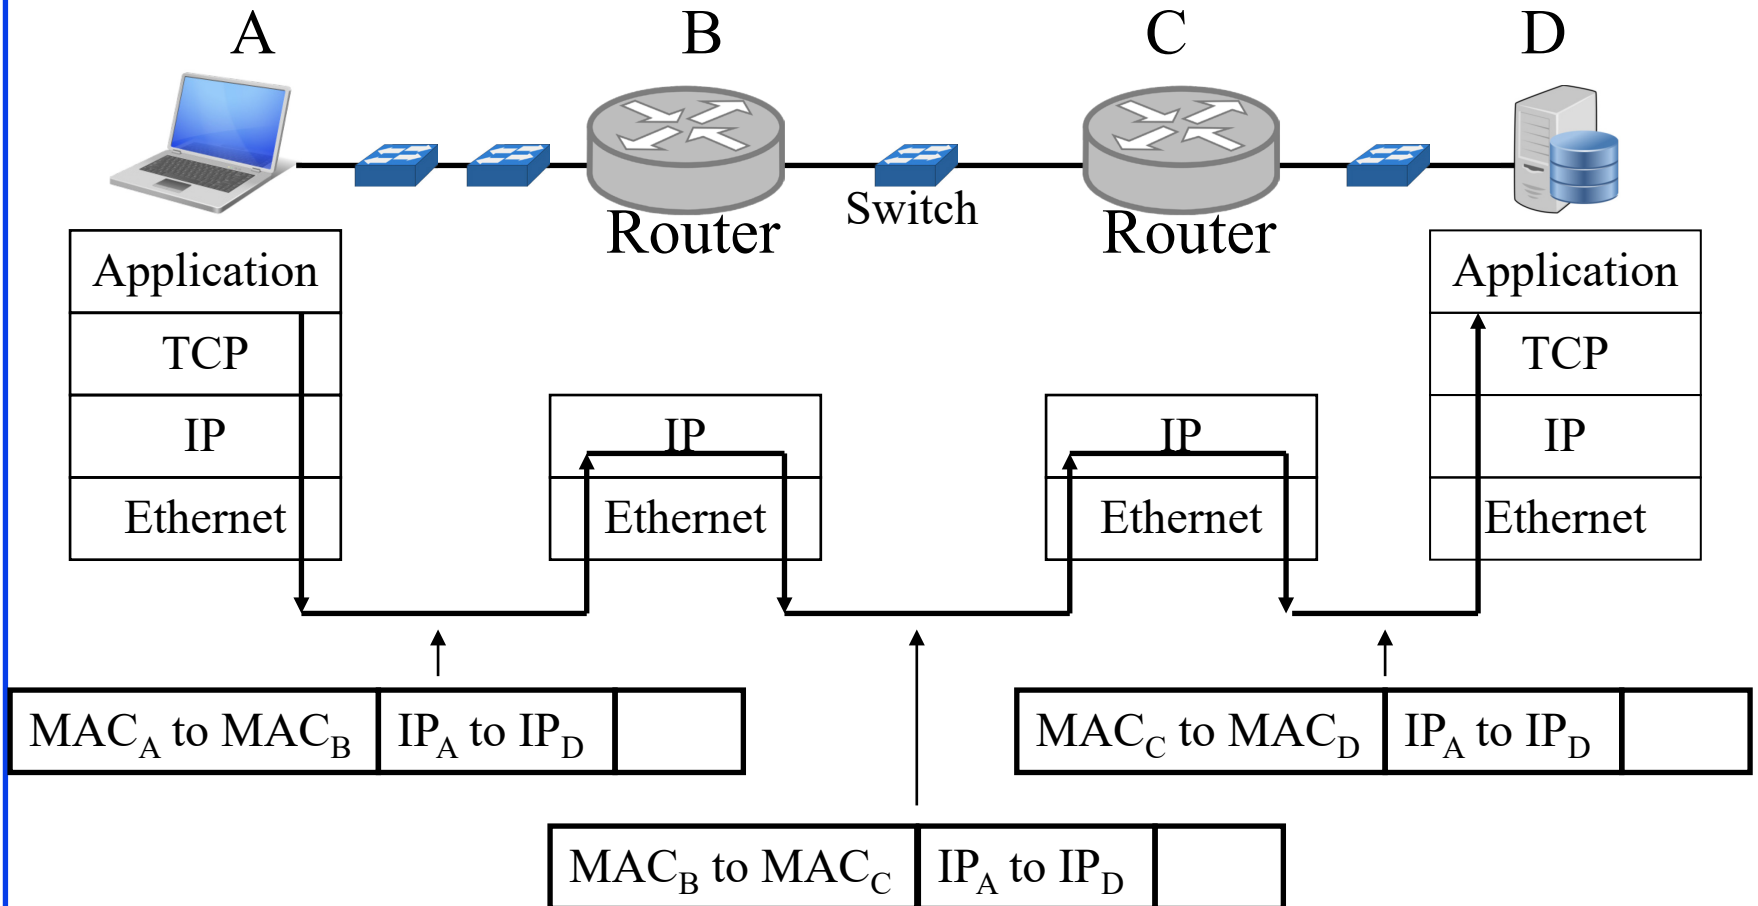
A B C D

Router Switch Router

| Application |
|---|
| TCP |
| IP |
| Ethernet |

| IP |
|---|
| Ethernet |

| IP |
|---|
| Ethernet |

| Application |
|---|
| TCP |
| IP |
| Ethernet |

| $MAC_A$ to $MAC_B$ | $IP_A$ to $IP_D$ | |
|---|---|---|

| $MAC_C$ to $MAC_D$ | $IP_A$ to $IP_D$ | |
|---|---|---|

| $MAC_B$ to $MAC_C$ | $IP_A$ to $IP_D$ | |
|---|---|---|